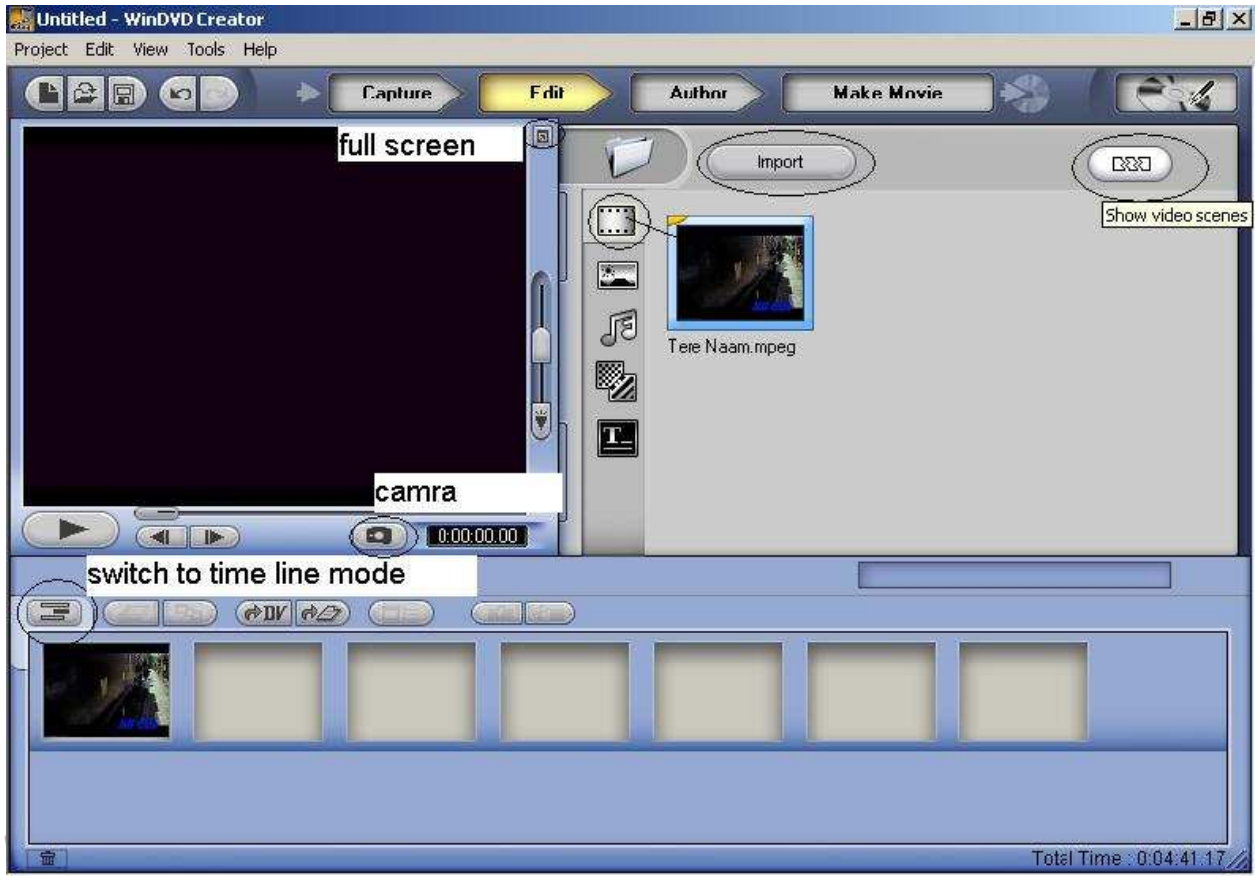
Untitled - WinDVD Creator

Project Edit View Tools Help

Capture Edit Author Make Movie

full screen

Import

Show video scenes

Tere Naam.mpeg

camra

0:00:00.00

switch to time line mode

DV

Total Time : 0:04:41.17